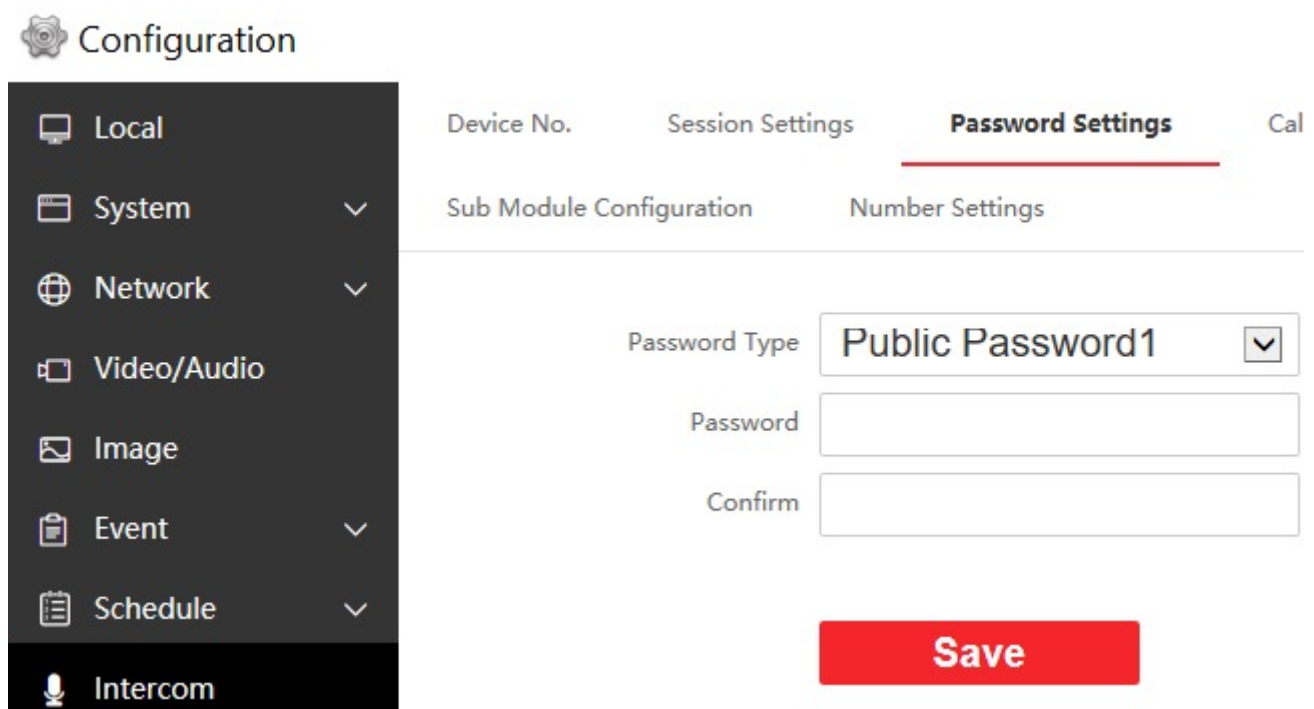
Configuration

Local
System
Network
Video/Audio
Image
Event
Schedule
Intercom

Device No.
Session Settings
Password Settings
Cal
Sub Module Configuration
Number Settings

Password Type
Public Password1
Password
Confirm

Save